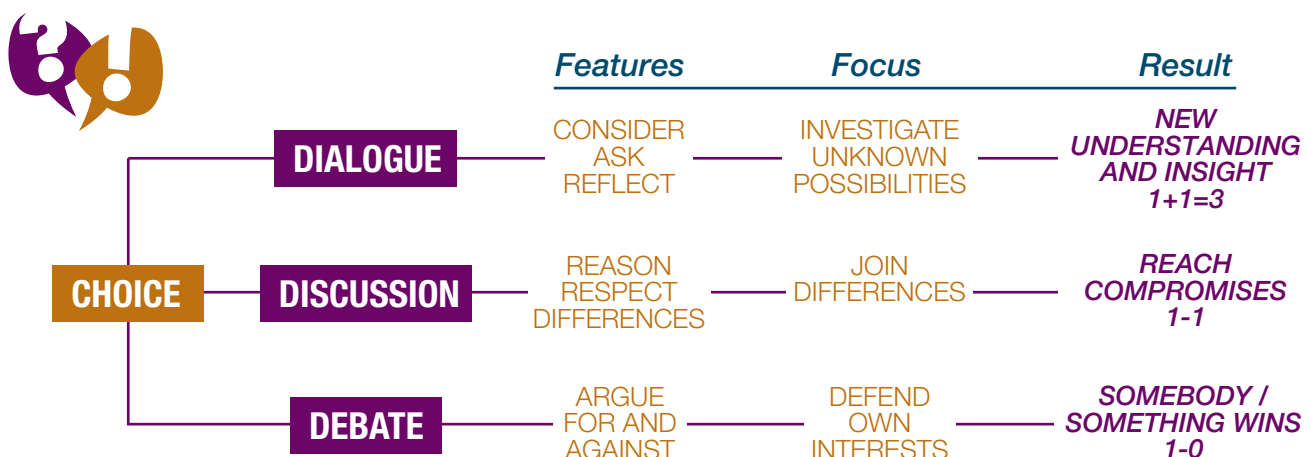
?!

Features Focus Result

CHOICE

DIALOGUE
CONSIDER ASK REFLECT
INVESTIGATE UNKNOWN POSSIBILITIES
NEW UNDERSTANDING AND INSIGHT 1+1=3

DISCUSSION
REASON RESPECT DIFFERENCES
JOIN DIFFERENCES
REACH COMPROMISES 1-1

DEBATE
ARGUE FOR AND AGAINST
DEFEND OWN INTERESTS
SOMEBODY / SOMETHING WINS 1-0